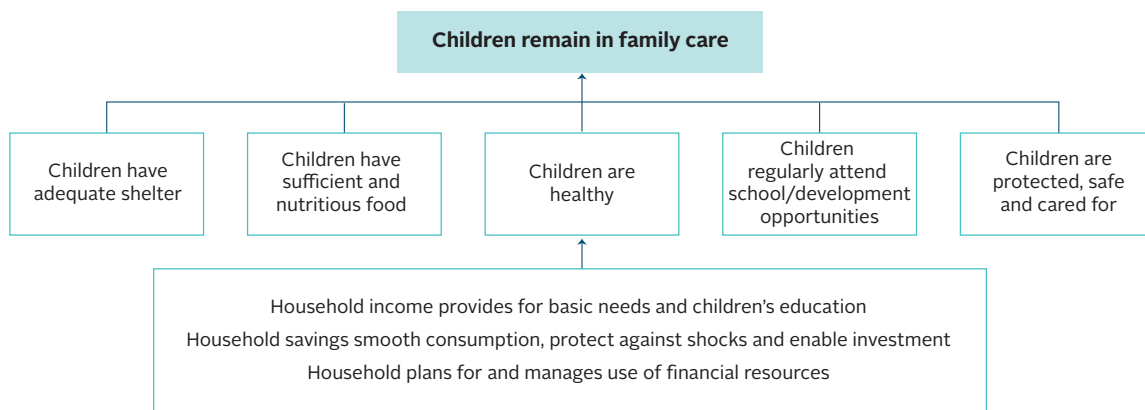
Children remain in family care

Children have adequate shelter

Children have sufficient and nutritious food

Children are healthy

Children regularly attend school/development opportunities

Children are protected, safe and cared for

Household income provides for basic needs and children's education

Household savings smooth consumption, protect against shocks and enable investment

Household plans for and manages use of financial resources